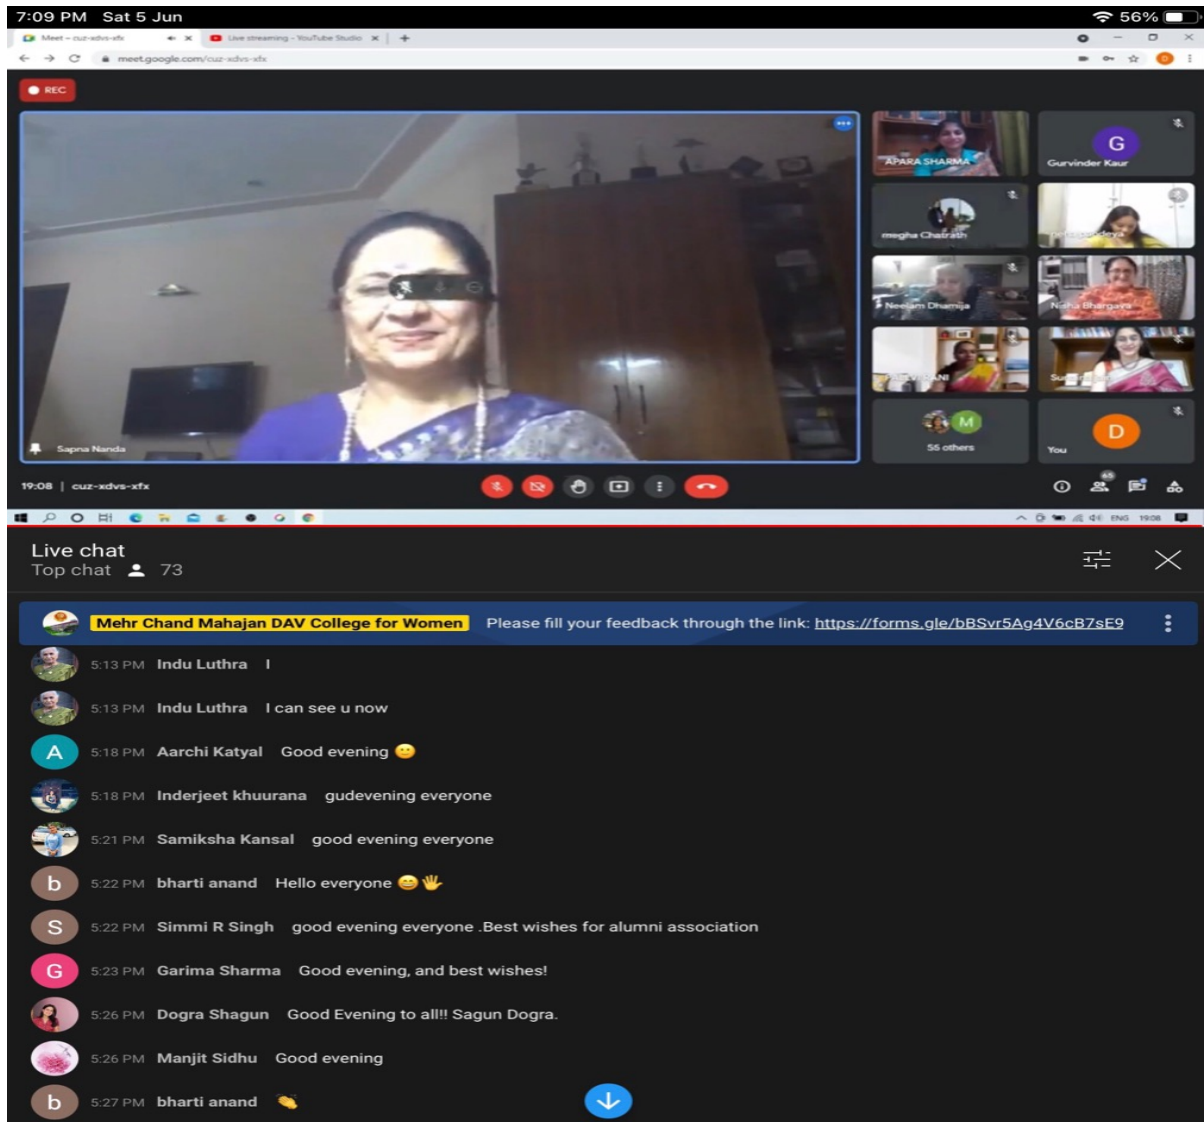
7:09 PM Sat 5 Jun
56%

Meet – cuz-xdvs-xfx
Live streaming - YouTube Studio
meet.google.com/cuz-xdvs-xfx

REC

APARA SHARMA
G
Gurvinder Kaur
megha Chatrath
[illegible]
Neelam Dhamija
Nisha Bhargava
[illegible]ANI
Su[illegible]
M
55 others
D
You
Sapna Nanda

19:08 | cuz-xdvs-xfx

ENG 19:08

Live chat
Top chat 73

Mehr Chand Mahajan DAV College for Women Please fill your feedback through the link: https://forms.gle/bBSvr5Ag4V6cB7sE9

5:13 PM Indu Luthra I
5:13 PM Indu Luthra I can see u now
A 5:18 PM Aarchi Katyal Good evening 😊
5:18 PM Inderjeet khuurana gudevening everyone
5:21 PM Samiksha Kansal good evening everyone
b 5:22 PM bharti anand Hello everyone 😄👋
S 5:22 PM Simmi R Singh good evening everyone .Best wishes for alumni association
G 5:23 PM Garima Sharma Good evening, and best wishes!
5:26 PM Dogra Shagun Good Evening to all!! Sagun Dogra.
5:26 PM Manjit Sidhu Good evening
b 5:27 PM bharti anand 👏